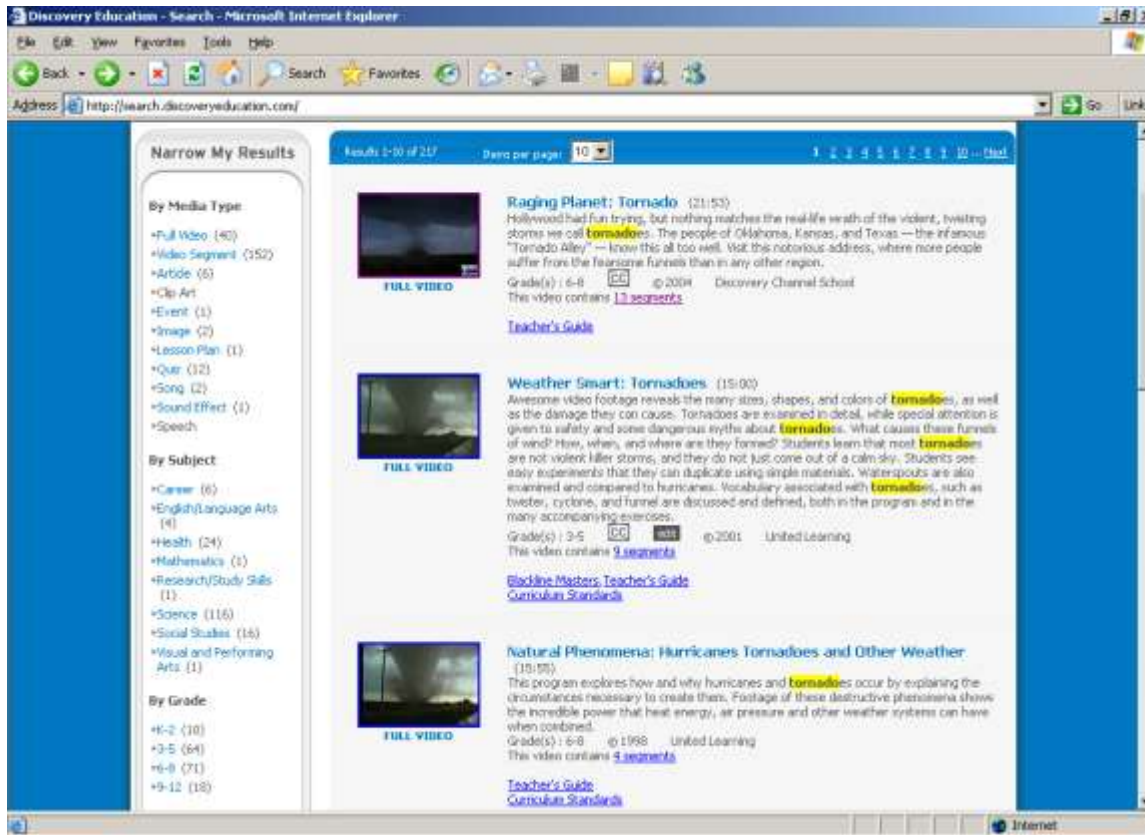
Discovery Education - Search - Microsoft Internet Explorer

File Edit View Favorites Tools Help

Back Search Favorites

Address http://search.discoveryeducation.com/ Go Links

Narrow My Results

By Media Type

•Full Video (40)
•Video Segment (152)
•Article (6)
•Clip Art
•Event (1)
•Image (2)
•Lesson Plan (1)
•Quiz (12)
•Song (2)
•Sound Effect (1)
•Speech

By Subject

•Career (6)
•English/Language Arts (4)
•Health (24)
•Mathematics (1)
•Research/Study Skills (1)
•Science (116)
•Social Studies (16)
•Visual and Performing Arts (1)

By Grade

•K-2 (10)
•3-5 (64)
•6-8 (71)
•9-12 (18)

Results 1-10 of 217 Items per page: 10

1 2 3 4 5 6 7 8 9 10 ... Next

FULL VIDEO

Raging Planet: Tornado (21:53)
Hollywood had fun trying, but nothing matches the real-life wrath of the violent, twisting storms we call tornadoes. The people of Oklahoma, Kansas, and Texas — the infamous "Tornado Alley" — know this all too well. Visit this notorious address, where more people suffer from the fearsome funnels than in any other region.
Grade(s) : 6-8 CC ©2004 Discovery Channel School
This video contains 13 segments

Teacher's Guide

FULL VIDEO

Weather Smart: Tornadoes (15:00)
Awesome video footage reveals the many sizes, shapes, and colors of tornadoes, as well as the damage they can cause. Tornadoes are examined in detail, while special attention is given to safety and some dangerous myths about tornadoes. What causes these funnels of wind? How, when, and where are they formed? Students learn that most tornadoes are not violent killer storms, and they do not just come out of a calm sky. Students see easy experiments that they can duplicate using simple materials. Waterspouts are also examined and compared to hurricanes. Vocabulary associated with tornadoes, such as twister, cyclone, and funnel are discussed and defined, both in the program and in the many accompanying exercises.
Grade(s) : 3-5 CC edit ©2001 United Learning
This video contains 9 segments

Blackline Masters, Teacher's Guide
Curriculum Standards

FULL VIDEO

Natural Phenomena: Hurricanes Tornadoes and Other Weather (15:55)
This program explores how and why hurricanes and tornadoes occur by explaining the circumstances necessary to create them. Footage of these destructive phenomena shows the incredible power that heat energy, air pressure and other weather systems can have when combined.
Grade(s) : 6-8 ©1998 United Learning
This video contains 4 segments

Teacher's Guide
Curriculum Standards

Internet